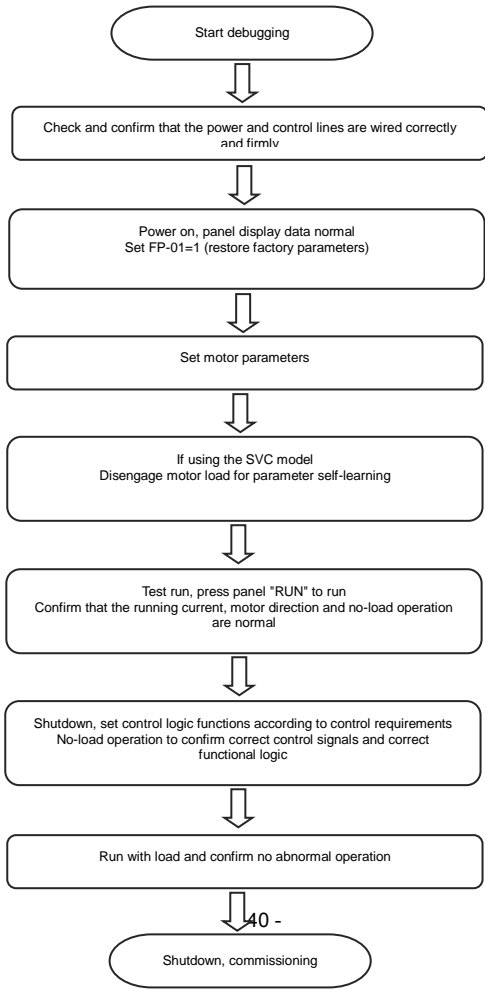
Start debugging

Check and confirm that the power and control lines are wired correctly and firmly

Power on, panel display data normal
Set FP-01=1 (restore factory parameters)

Set motor parameters

If using the SVC model
Disengage motor load for parameter self-learning

Test run, press panel "RUN" to run
Confirm that the running current, motor direction and no-load operation are normal

Shutdown, set control logic functions according to control requirements
No-load operation to confirm correct control signals and correct functional logic

Run with load and confirm no abnormal operation

40 -

Shutdown, commissioning